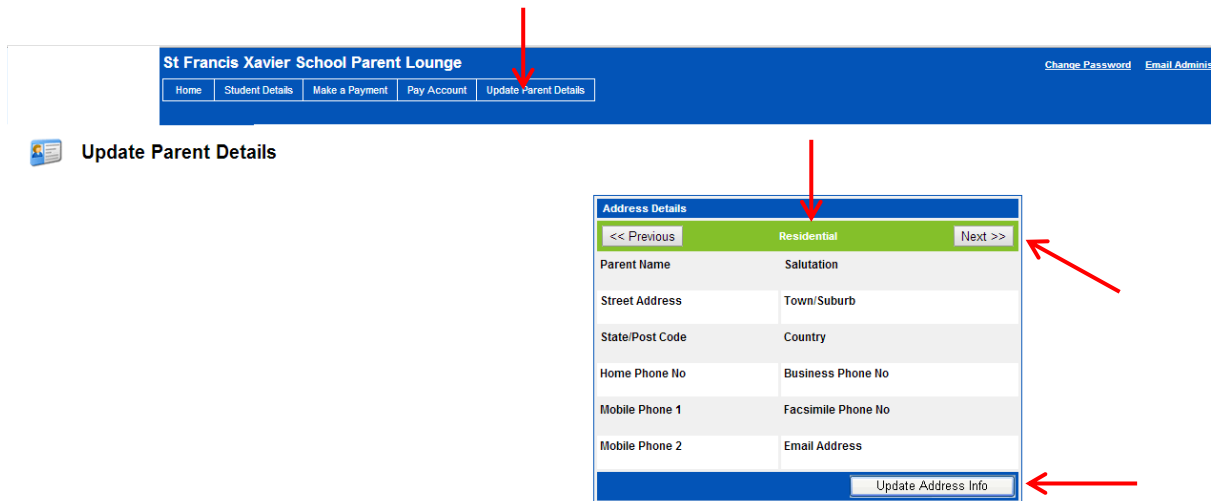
St Francis Xavier School Parent Lounge

Change Password Email Adminis

Home | Student Details | Make a Payment | Pay Account | Update Parent Details

Update Parent Details

Address Details

<< Previous Residential Next >>

| Parent Name | Salutation |
|---|---|
| Street Address | Town/Suburb |
| State/Post Code | Country |
| Home Phone No | Business Phone No |
| Mobile Phone 1 | Facsimile Phone No |
| Mobile Phone 2 | Email Address |

Update Address Info